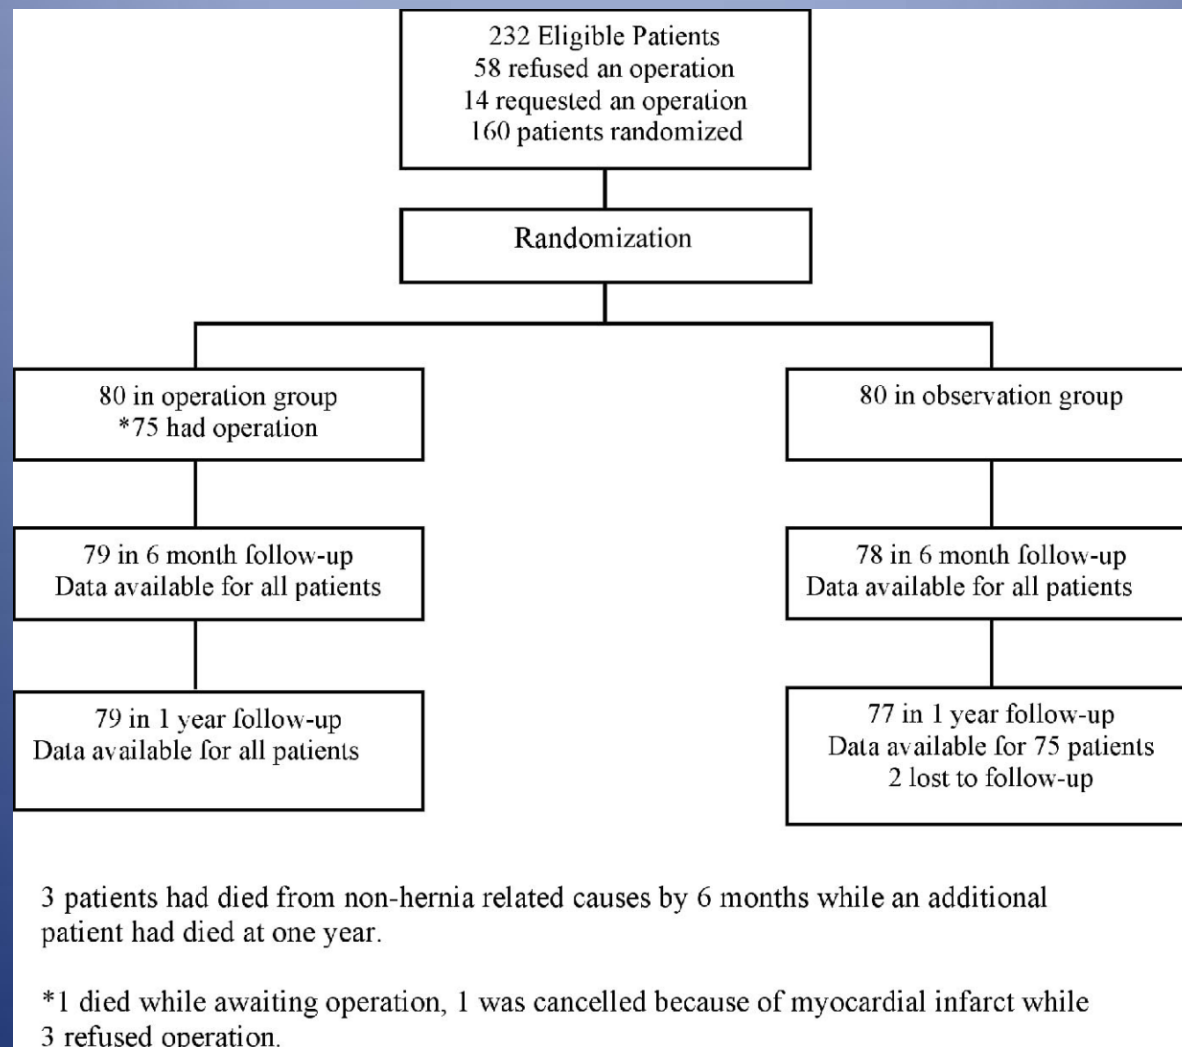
232 Eligible Patients
58 refused an operation
14 requested an operation
160 patients randomized

Randomization

80 in operation group
*75 had operation

79 in 6 month follow-up
Data available for all patients

79 in 1 year follow-up
Data available for all patients

80 in observation group

78 in 6 month follow-up
Data available for all patients

77 in 1 year follow-up
Data available for 75 patients
2 lost to follow-up

3 patients had died from non-hernia related causes by 6 months while an additional patient had died at one year.

*1 died while awaiting operation, 1 was cancelled because of myocardial infarct while 3 refused operation.